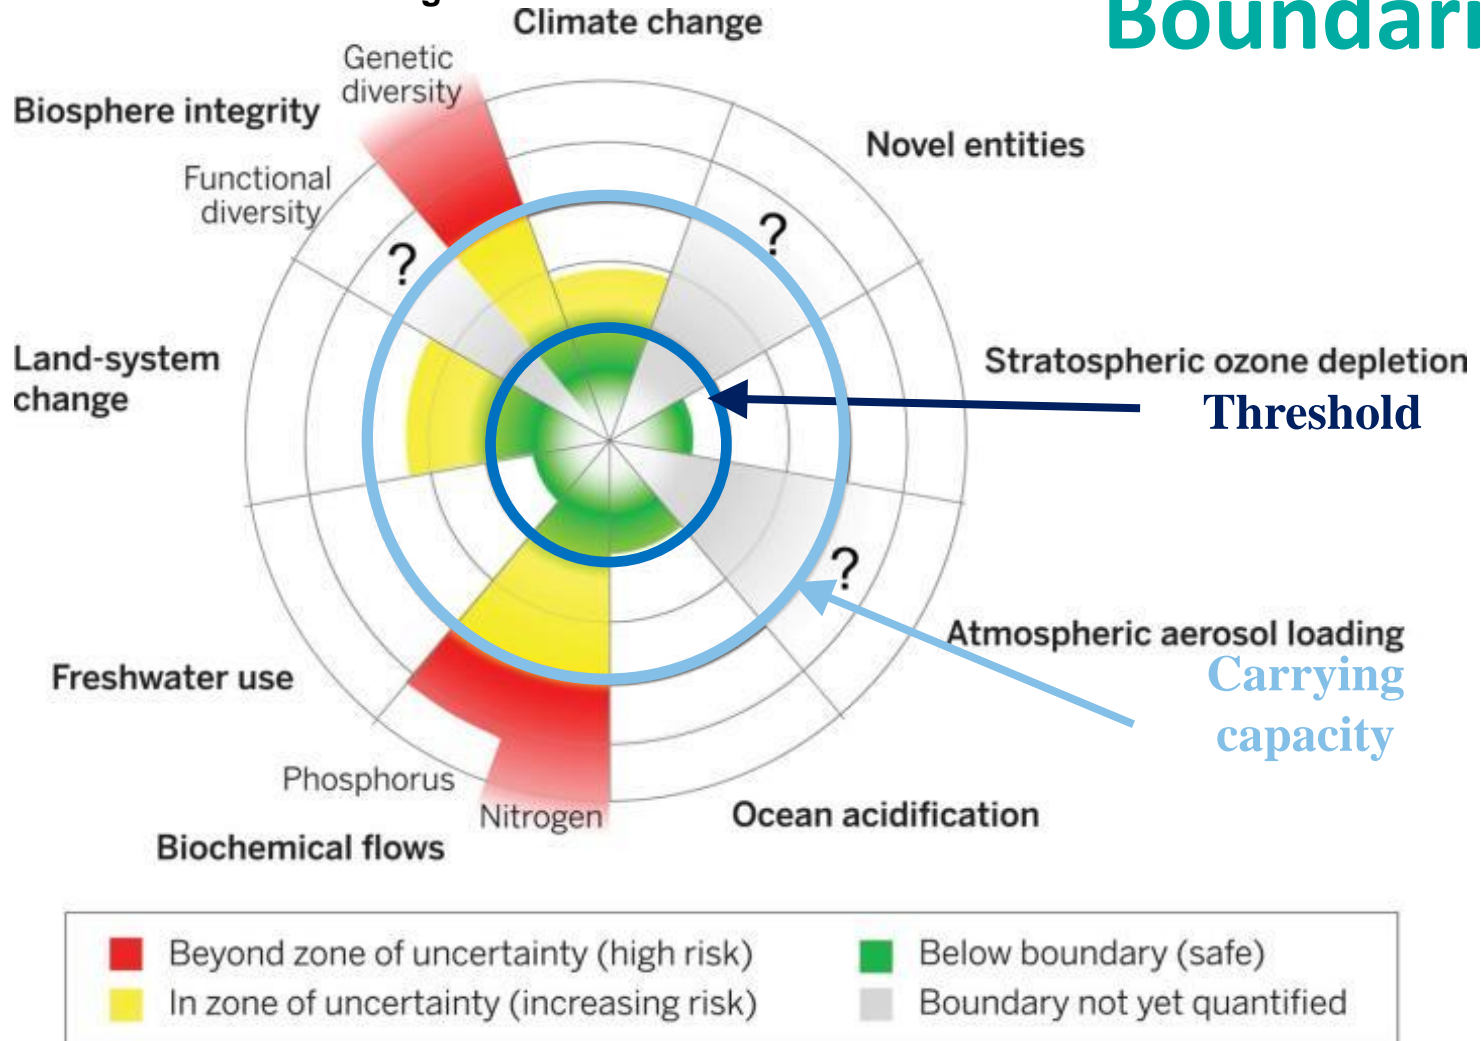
Boundari

Climate change

Genetic diversity

Biosphere integrity

Functional diversity

Novel entities

?

?

Land-system change

Stratospheric ozone depletion

Threshold

?

Atmospheric aerosol loading

Carrying capacity

Freshwater use

Phosphorus

Nitrogen

Ocean acidification

Biochemical flows

Beyond zone of uncertainty (high risk)

In zone of uncertainty (increasing risk)

Below boundary (safe)

Boundary not yet quantified